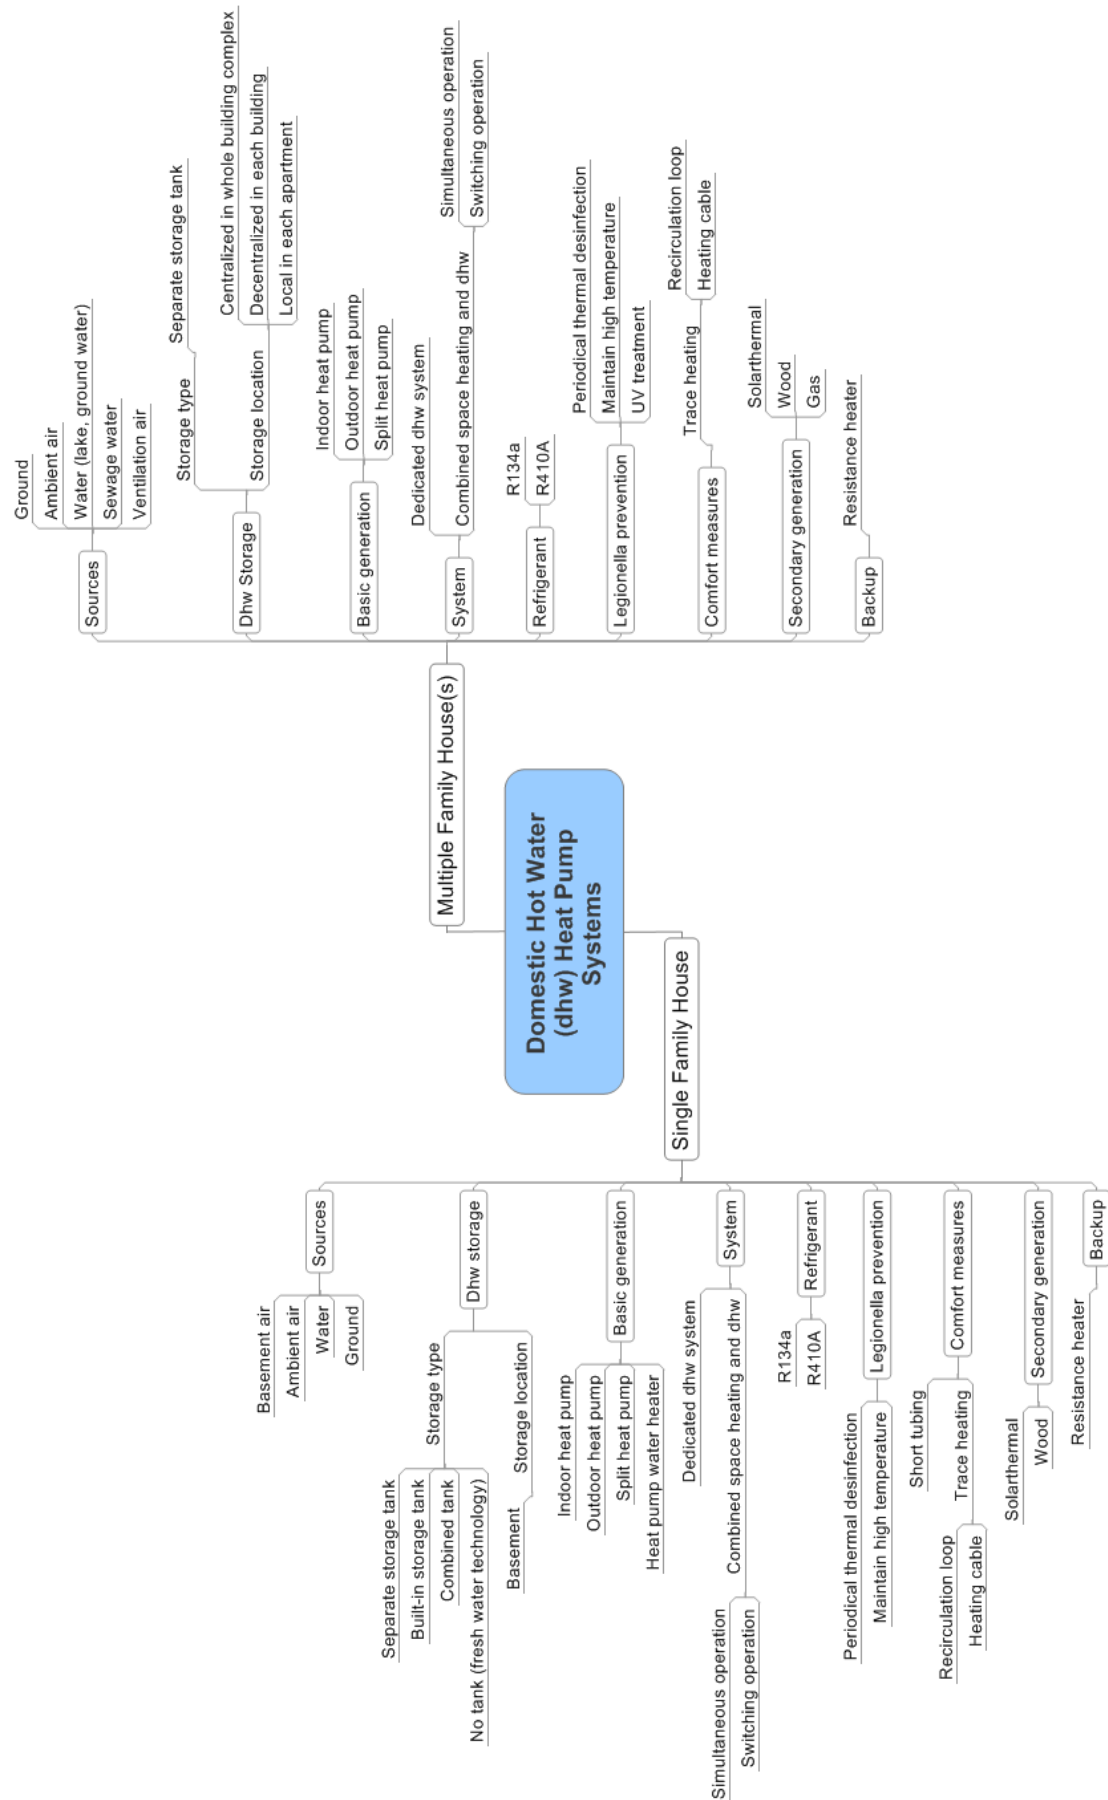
Domestic Hot Water (dhw) Heat Pump Systems

Multiple Family House(s)

Sources
Ground
Ambient air
Water (lake, ground water)
Sewage water
Ventilation air

Dhw Storage
Storage type
Separate storage tank
Storage location
Centralized in whole building complex
Decentralized in each building
Local in each apartment

Basic generation
Indoor heat pump
Outdoor heat pump
Split heat pump

System
Dedicated dhw system
Combined space heating and dhw
Simultaneous operation
Switching operation

Refrigerant
R134a
R410A

Legionella prevention
Periodical thermal desinfection
Maintain high temperature
UV treatment

Comfort measures
Trace heating
Recirculation loop
Heating cable

Secondary generation
Solarthermal
Wood
Gas

Backup
Resistance heater

Single Family House

Sources
Basement air
Ambient air
Water
Ground

Dhw storage
Storage type
Separate storage tank
Built-in storage tank
Combined tank
No tank (fresh water technology)
Storage location
Basement

Basic generation
Indoor heat pump
Outdoor heat pump
Split heat pump
Heat pump water heater

System
Dedicated dhw system
Combined space heating and dhw
Simultaneous operation
Switching operation

Refrigerant
R134a
R410A

Legionella prevention
Periodical thermal desinfection
Maintain high temperature

Comfort measures
Short tubing
Trace heating
Recirculation loop
Heating cable

Secondary generation
Solarthermal
Wood

Backup
Resistance heater